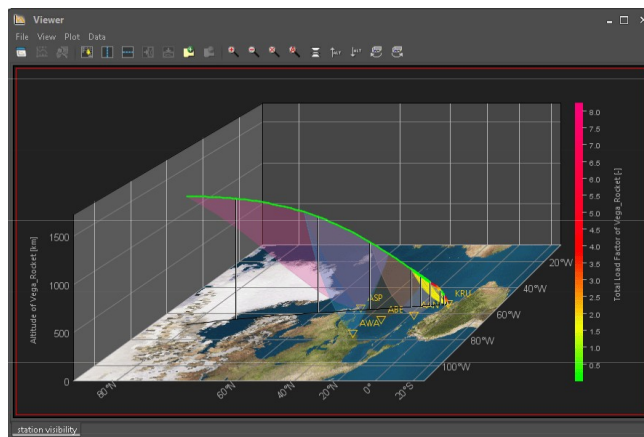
Viewer
File View Plot Data

Altitude of Vega_Rocket [km]
1500
1000
500
0
80°N
60°N
40°N
20°N
0°
20°S
20°W
40°W
60°W
80°W
100°W
ASP
ABE
AWA
KRU
GLN

Total Load Factor of Vega_Rocket [-]
8.0
7.5
7.0
6.5
6.0
5.5
5.0
4.5
4.0
3.5
3.0
2.5
2.0
1.5
1.0
0.5

station visibility